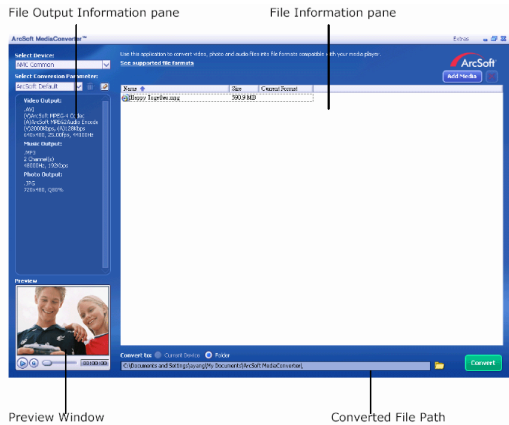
File Output Information pane

File Information pane

ArcSoft MediaConverter™

Extras

Select Device:

NRC Common

Select Conversion Parameter:

ArcSoft Default

Video Output:

.AVI
(V)ArcSoft MPEG-4 Codec
(A)ArcSoft MPEG Audio Encoder
(V)2000Kbps, (A)128Kbps
640x480, 25.00fps, 44100Hz

Music Output:

.MP3
2 Channel(s)
48000Hz, 192Kbps

Photo Output:

.JPG
720x480, 100%

Preview

Use this application to convert video, photo and audio files into file formats compatible with your media player.

See supported file formats

ArcSoft

Add Media

| Name | Size | Current Format |
|---|---|---|
| Happy Together.mpg | 590.9 MB | |

Convert to: Current Device Folder

C:\Documents and Settings\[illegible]\My Documents\ArcSoft MediaConverter\

Convert

Preview Window

Converted File Path